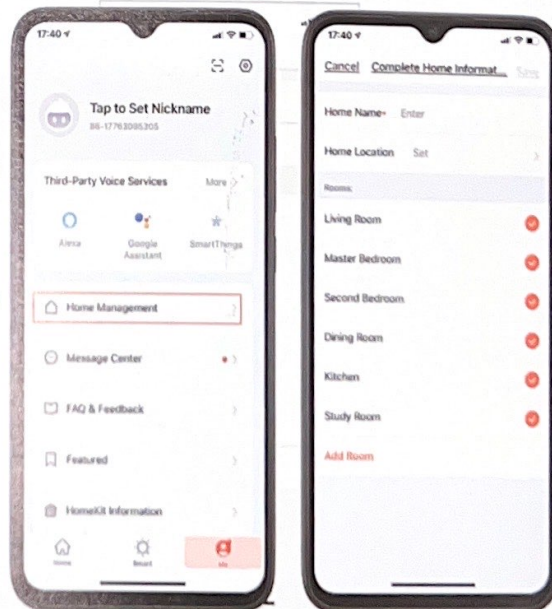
17:40

Tap to Set Nickname
86-17763085305

Third-Party Voice Services
More

Alexa
Google Assistant
SmartThings

Home Management

Message Center

FAQ & Feedback

Featured

HomeKit Information

Home
Smart
Me

17:40

Cancel
Complete Home Informat...
Save

Home Name
Enter

Home Location
Set

Rooms

Living Room

Master Bedroom

Second Bedroom

Dining Room

Kitchen

Study Room

Add Room